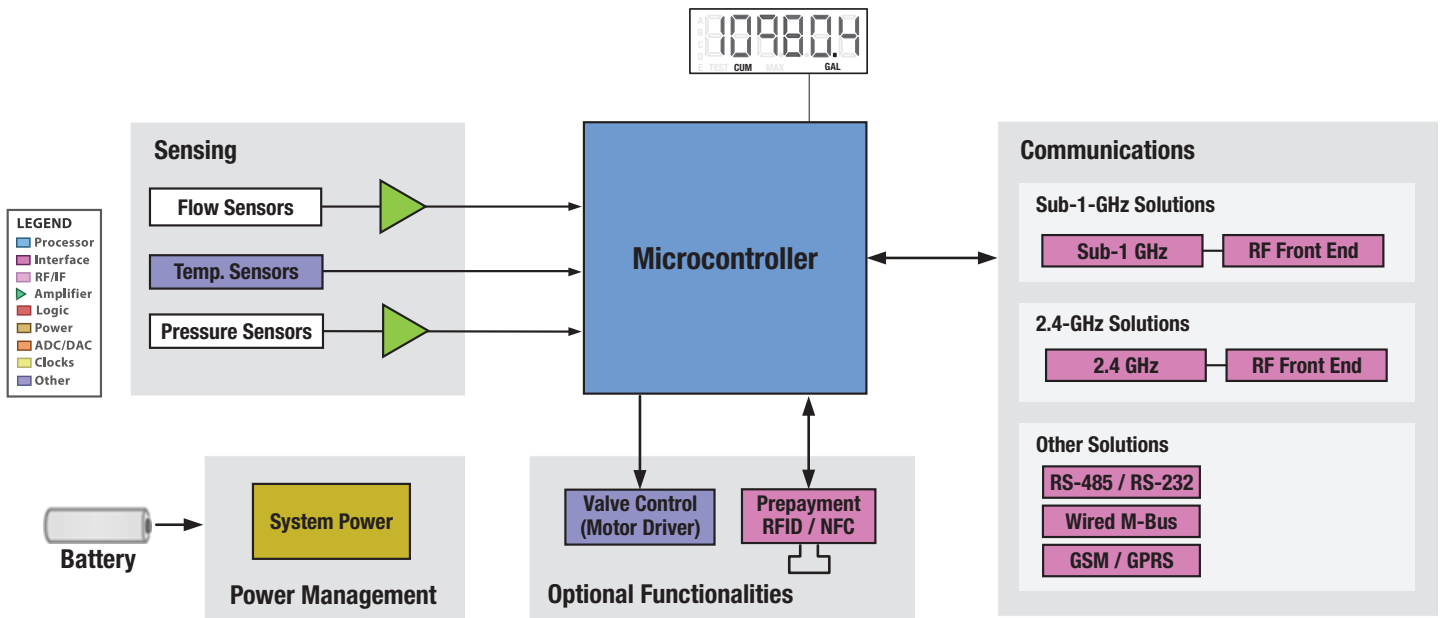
10980.4
TEST CUM MAX GAL

LEGEND
Processor
Interface
RF/IF
Amplifier
Logic
Power
ADC/DAC
Clocks
Other

Sensing
Flow Sensors
Temp. Sensors
Pressure Sensors

Microcontroller

Communications
Sub-1-GHz Solutions
Sub-1 GHz
RF Front End
2.4-GHz Solutions
2.4 GHz
RF Front End
Other Solutions
RS-485 / RS-232
Wired M-Bus
GSM / GPRS

Battery
System Power
Power Management

Valve Control (Motor Driver)
Prepayment RFID / NFC
Optional Functionalities